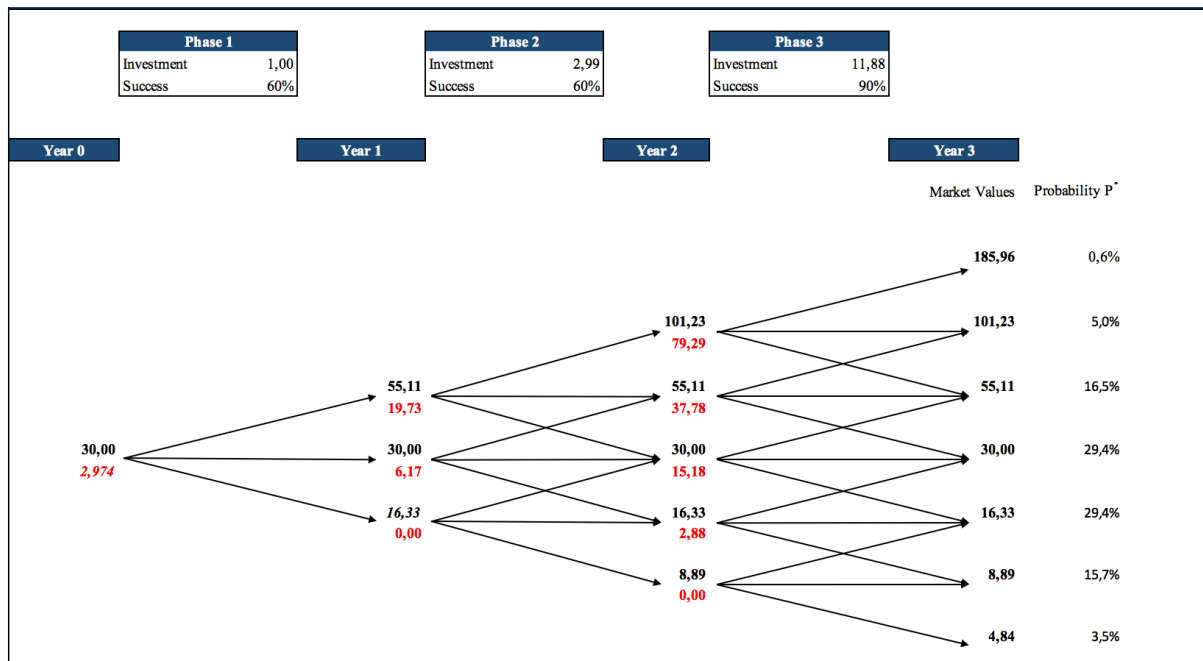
| Phase 1 | |
|---|---|
| Investment | 1,00 |
| Success | 60% |

| Phase 2 | |
|---|---|
| Investment | 2,99 |
| Success | 60% |

| Phase 3 | |
|---|---|
| Investment | 11,88 |
| Success | 90% |

Year 0
Year 1
Year 2
Year 3

Market Values
Probability $P^*$

185,96 0,6%
101,23 5,0%
55,11 16,5%
30,00 29,4%
16,33 29,4%
8,89 15,7%
4,84 3,5%

101,23
79,29

55,11
37,78

30,00
15,18

16,33
2,88

8,89
0,00

55,11
19,73

30,00
6,17

16,33
0,00

30,00
2,974